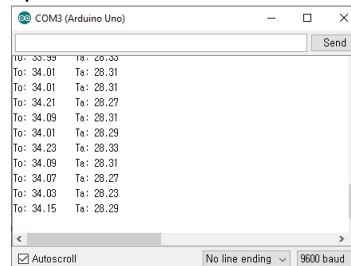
COM3 (Arduino Uno)

Send

To: 33.99 Ta: 28.33
To: 34.01 Ta: 28.31
To: 34.01 Ta: 28.31
To: 34.21 Ta: 28.27
To: 34.09 Ta: 28.31
To: 34.01 Ta: 28.29
To: 34.23 Ta: 28.33
To: 34.09 Ta: 28.31
To: 34.07 Ta: 28.27
To: 34.03 Ta: 28.23
To: 34.15 Ta: 28.29

Autoscroll
No line ending
9600 baud